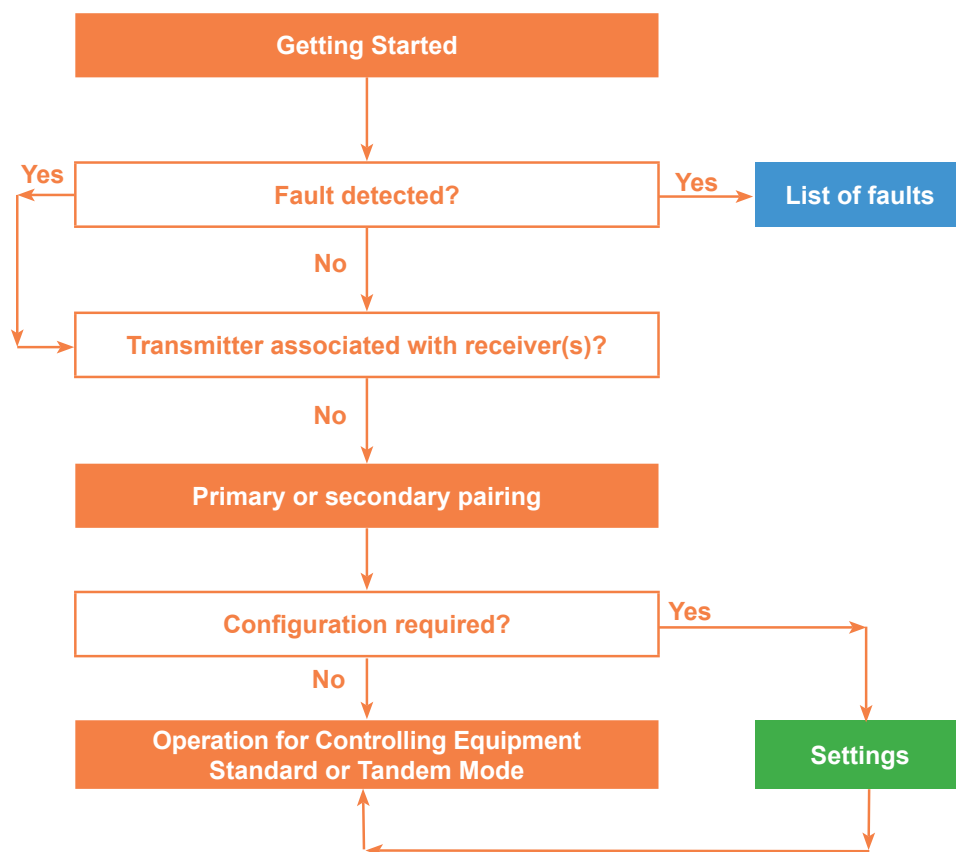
Getting Started

Yes

Fault detected?

Yes

List of faults

No

Transmitter associated with receiver(s)?

No

Primary or secondary pairing

Configuration required?

Yes

No

Operation for Controlling Equipment Standard or Tandem Mode

Settings